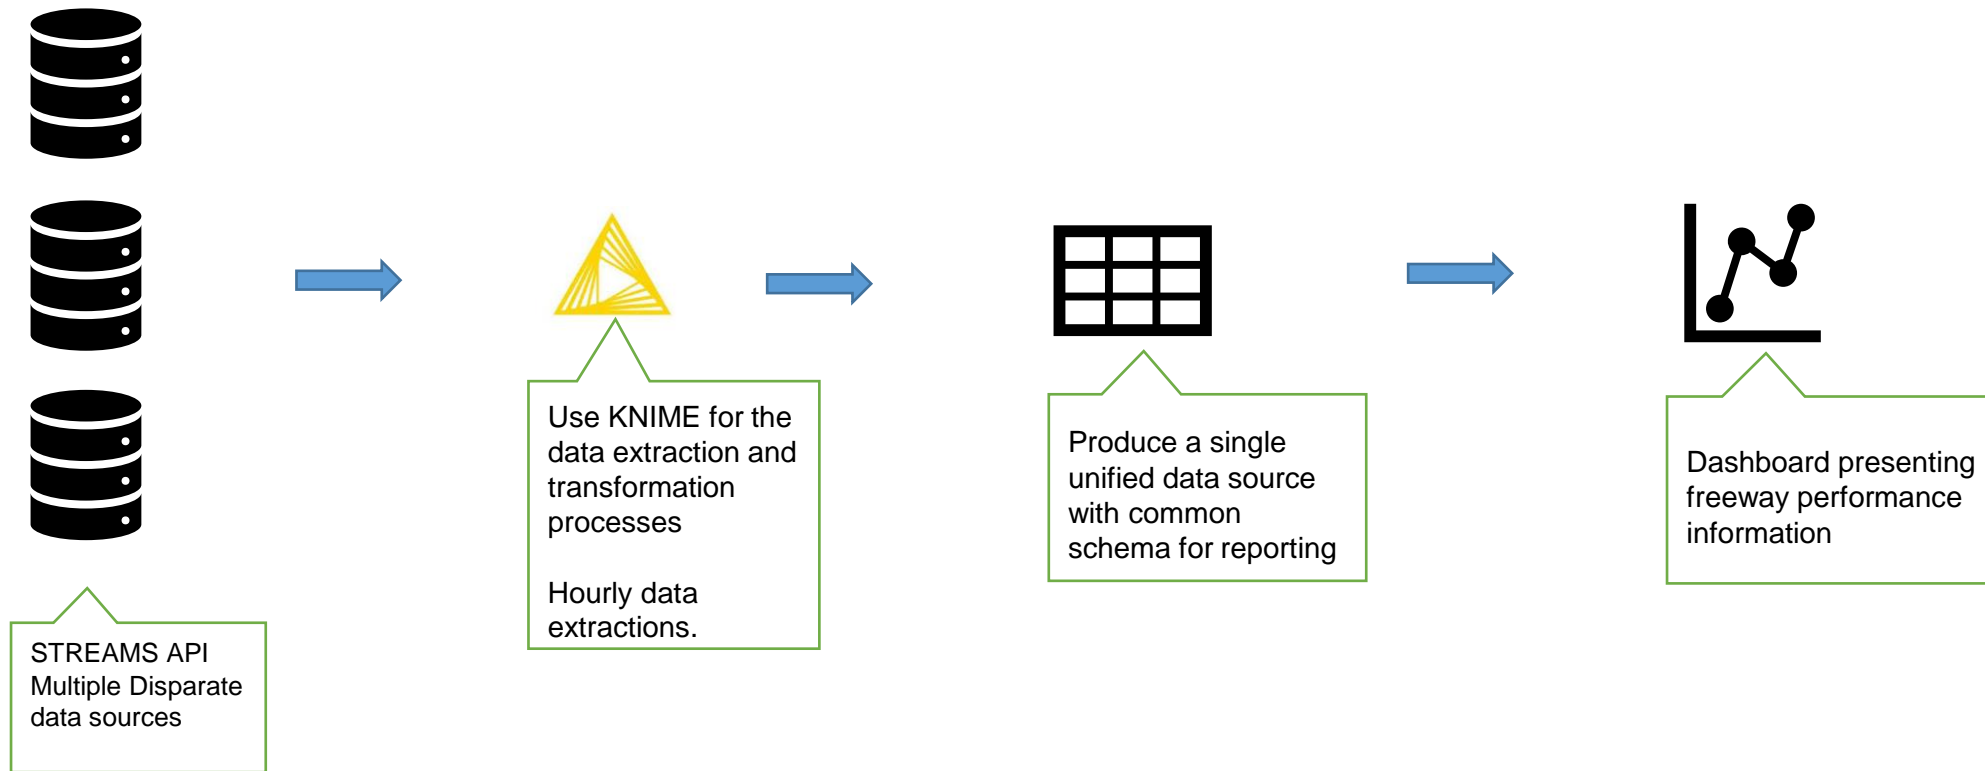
STREAMS API
Multiple Disparate data sources

Use KNIME for the data extraction and transformation processes

Hourly data extractions.

Produce a single unified data source with common schema for reporting

Dashboard presenting freeway performance information